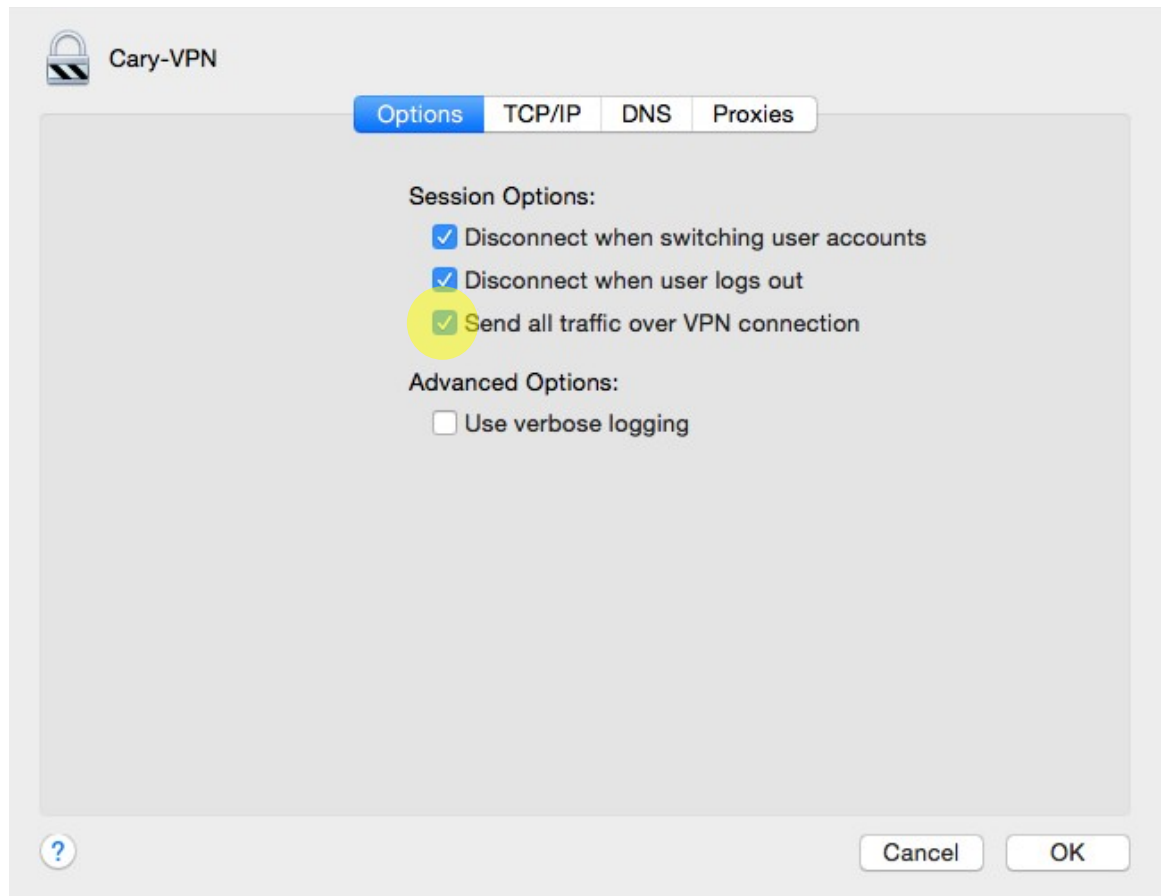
Cary-VPN

Options TCP/IP DNS Proxies

Session Options:
Disconnect when switching user accounts
Disconnect when user logs out
Send all traffic over VPN connection

Advanced Options:
Use verbose logging

?

Cancel OK